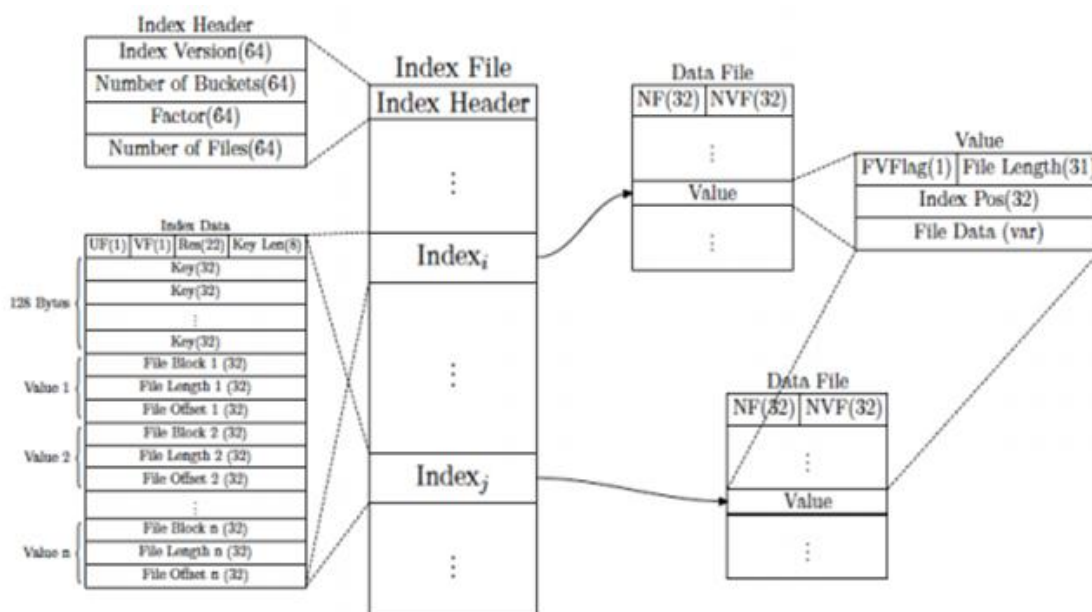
Index Header
Index Version(64)
Number of Buckets(64)
Factor(64)
Number of Files(64)

Index File
Index Header
⋮
$\text{Index}_i$
⋮
$\text{Index}_j$
⋮

Index Data
UF(1) VF(1) Res(22) Key Len(8)
128 Bytes
Key(32)
Key(32)
⋮
Key(32)
Value 1
File Block 1 (32)
File Length 1 (32)
File Offset 1 (32)
Value 2
File Block 2 (32)
File Length 2 (32)
File Offset 2 (32)
⋮
Value n
File Block n (32)
File Length n (32)
File Offset n (32)

Data File
NF(32) NVF(32)
⋮
Value
⋮

Value
FVFlag(1) File Length(31)
Index Pos(32)
File Data (var)

Data File
NF(32) NVF(32)
⋮
Value
⋮